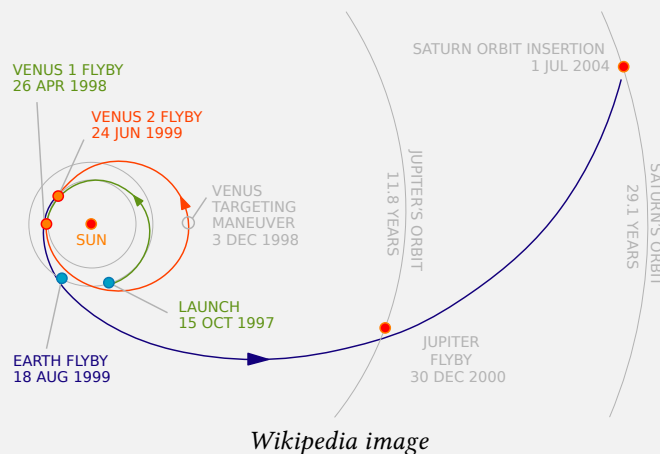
VENUS 1 FLYBY
26 APR 1998

VENUS 2 FLYBY
24 JUN 1999

SUN

VENUS TARGETING MANEUVER
3 DEC 1998

LAUNCH
15 OCT 1997

EARTH FLYBY
18 AUG 1999

JUPITER'S ORBIT
11.8 YEARS

JUPITER
FLYBY
30 DEC 2000

SATURN ORBIT INSERTION
1 JUL 2004

SATURN'S ORBIT
29.1 YEARS

Wikipedia image